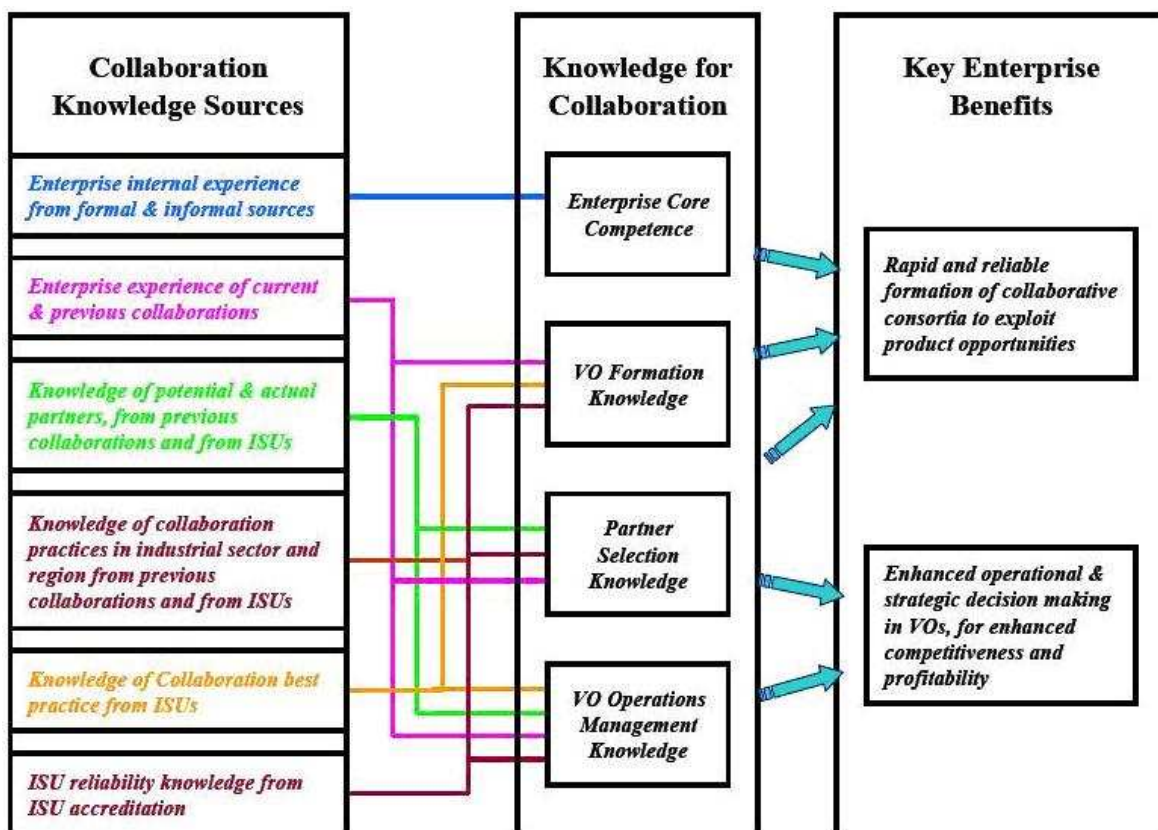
Collaboration Knowledge Sources

Enterprise internal experience from formal & informal sources

Enterprise experience of current & previous collaborations

Knowledge of potential & actual partners, from previous collaborations and from ISUs

Knowledge of collaboration practices in industrial sector and region from previous collaborations and from ISUs

Knowledge of Collaboration best practice from ISUs

ISU reliability knowledge from ISU accreditation

Knowledge for Collaboration

Enterprise Core Competence

VO Formation Knowledge

Partner Selection Knowledge

VO Operations Management Knowledge

Key Enterprise Benefits

Rapid and reliable formation of collaborative consortia to exploit product opportunities

Enhanced operational & strategic decision making in VOs, for enhanced competitiveness and profitability